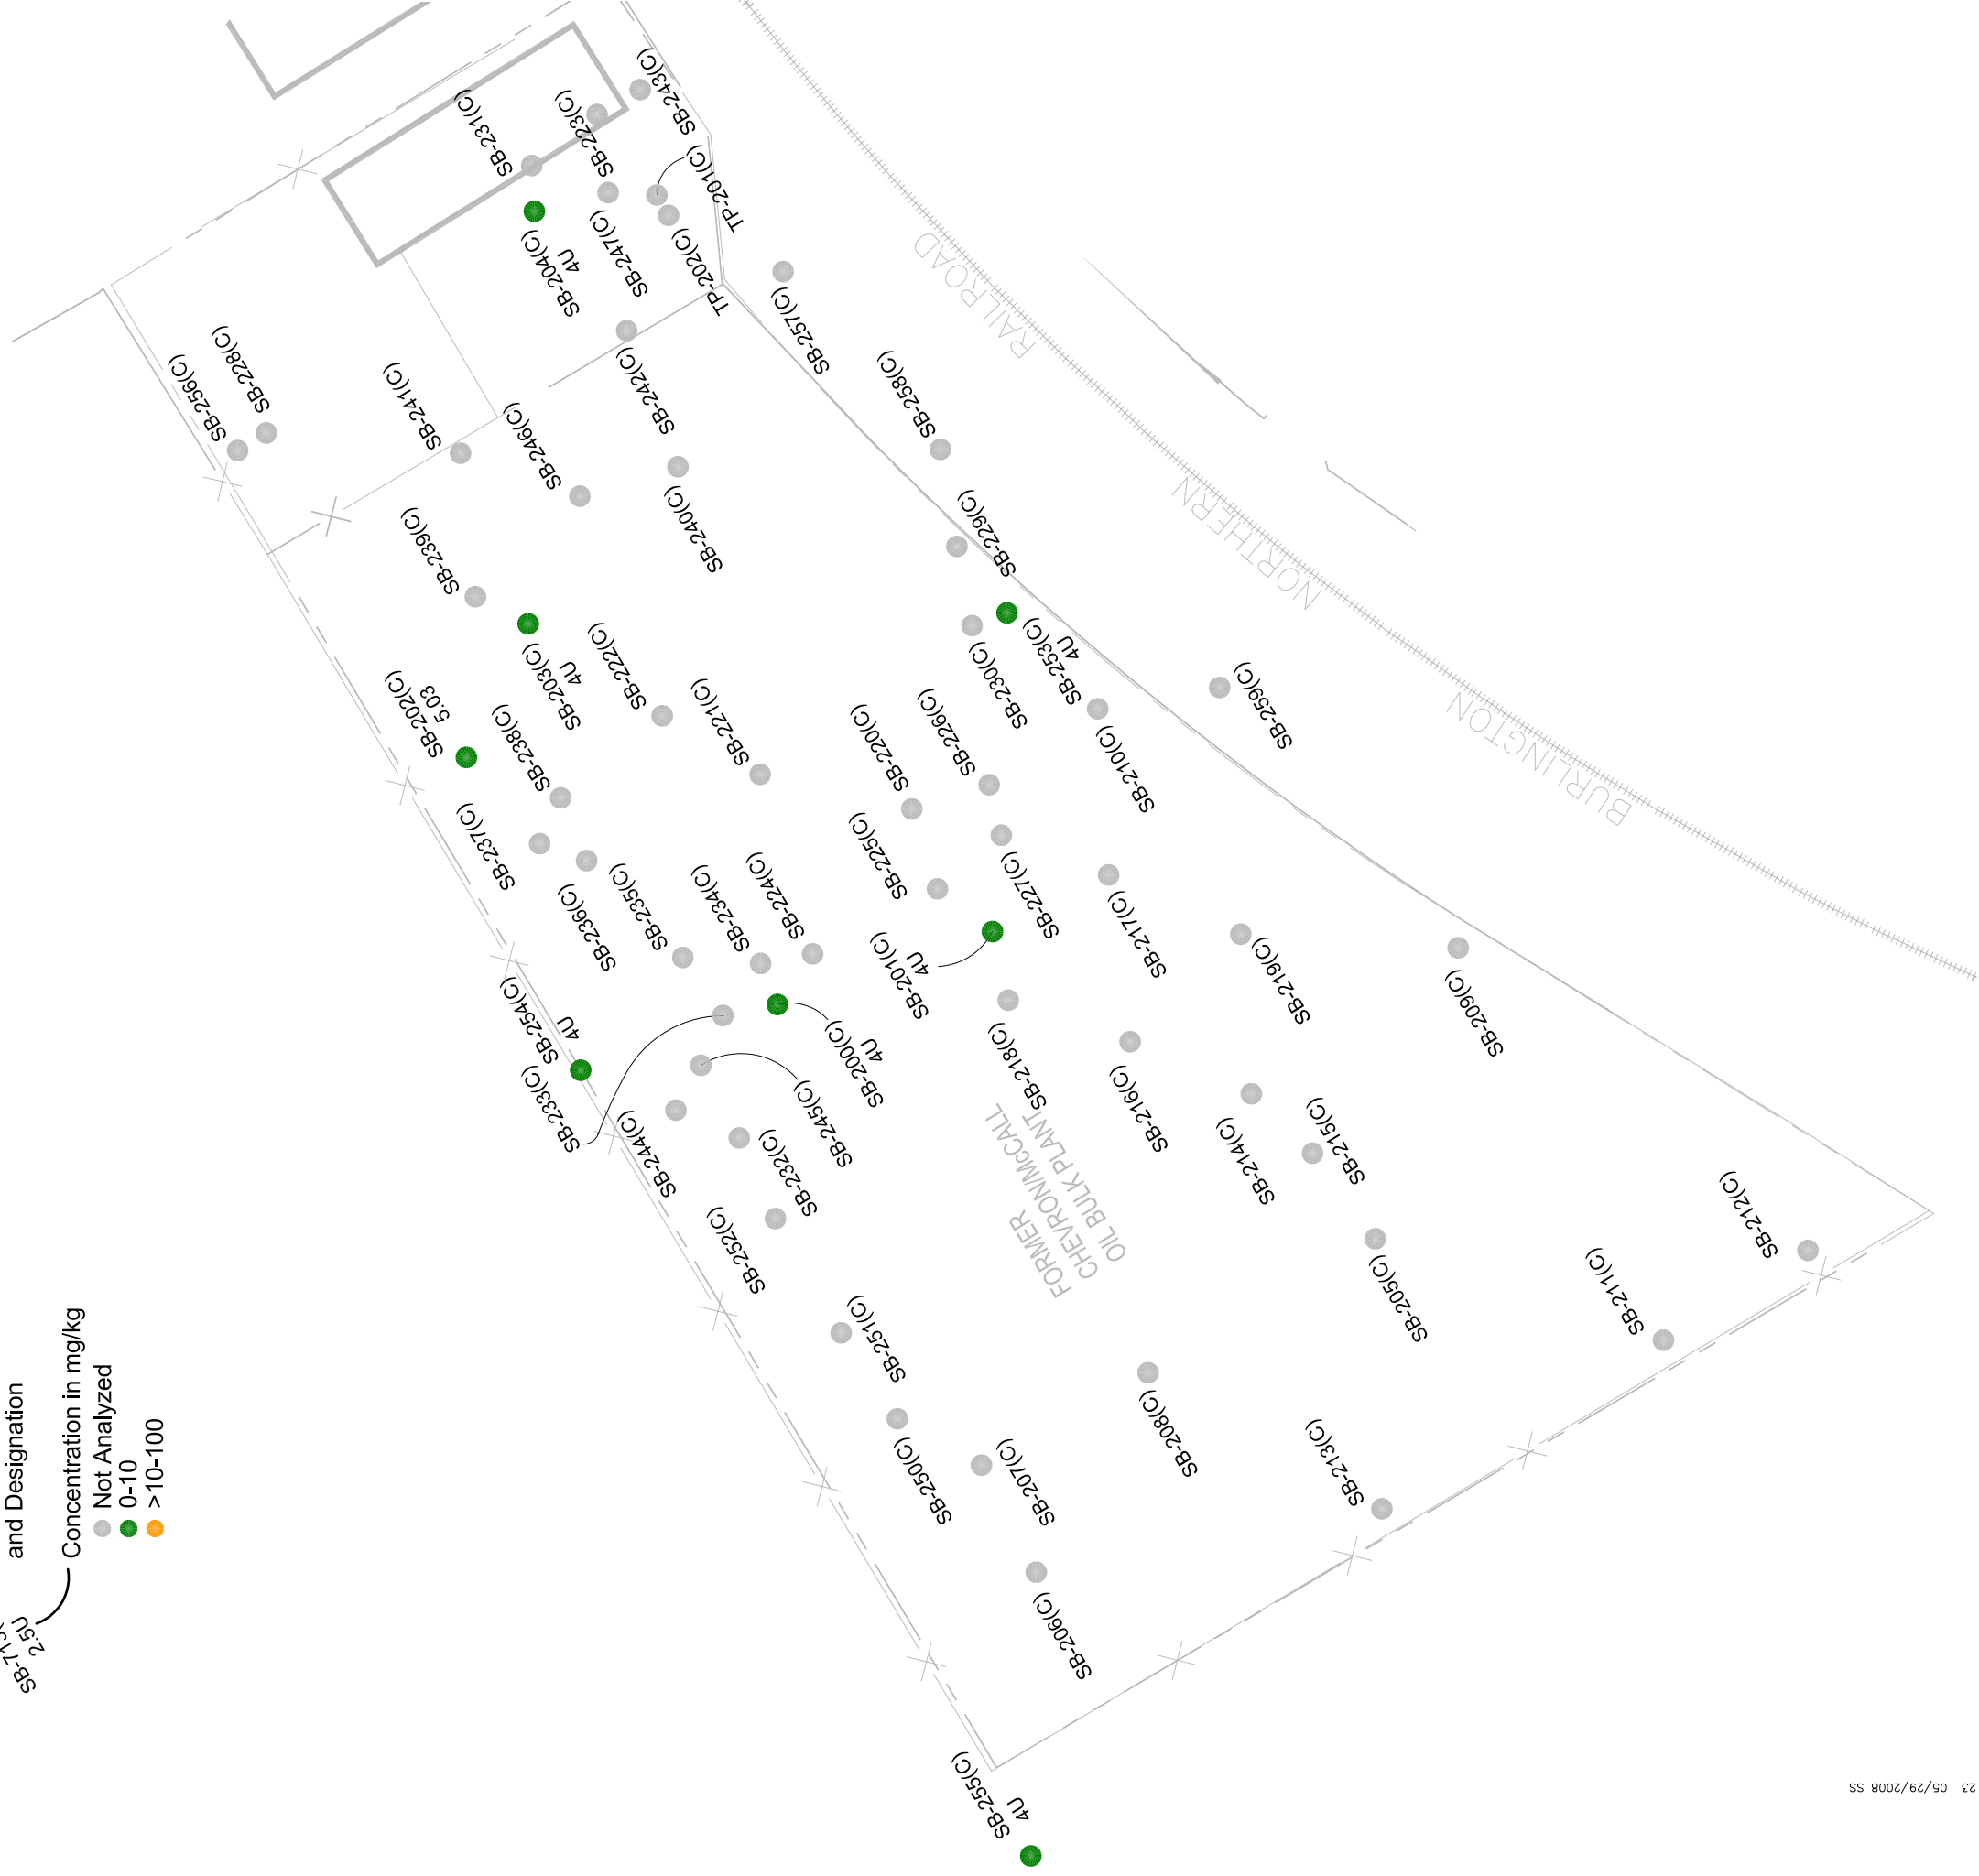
SB-243(C)
SB-231(C)
SB-223(C)
TP-201(C)
SB-204(C)
4U
SB-247(C)
TP-202(C)
SB-257(C)
RAILROAD
SB-228(C)
SB-256(C)
SB-241(C)
SB-246(C)
SB-242(C)
SB-258(C)
SB-240(C)
SB-229(C)
NORTHERN
SB-239(C)
SB-253(C)
4U
SB-203(C)
4U
SB-222(C)
SB-230(C)
SB-259(C)
BURLINGTON
SB-202(C)
5.03
SB-238(C)
SB-221(C)
SB-220(C)
SB-226(C)
SB-210(C)
SB-237(C)
SB-225(C)
SB-236(C)
SB-235(C)
SB-234(C)
SB-224(C)
SB-227(C)
SB-217(C)
SB-201(C)
4U
SB-219(C)
SB-209(C)
SB-254(C)
4U
SB-200(C)
4U
SB-218(C)
SB-233(C)
SB-245(C)
SB-216(C)
SB-244(C)
SB-232(C)
FORMER CHEVRON/McCALL OIL BULK PLANT
SB-214(C)
SB-215(C)
SB-252(C)
SB-212(C)
SB-205(C)
SB-251(C)
SB-211(C)
SB-208(C)
SB-250(C)
SB-207(C)
SB-213(C)
SB-206(C)
SB-255(C)
4U
SB-7(C)
2.5U
and Designation
Concentration in mg/kg
Not Analyzed
0-10
>10-100
23 05/29/2008 SS